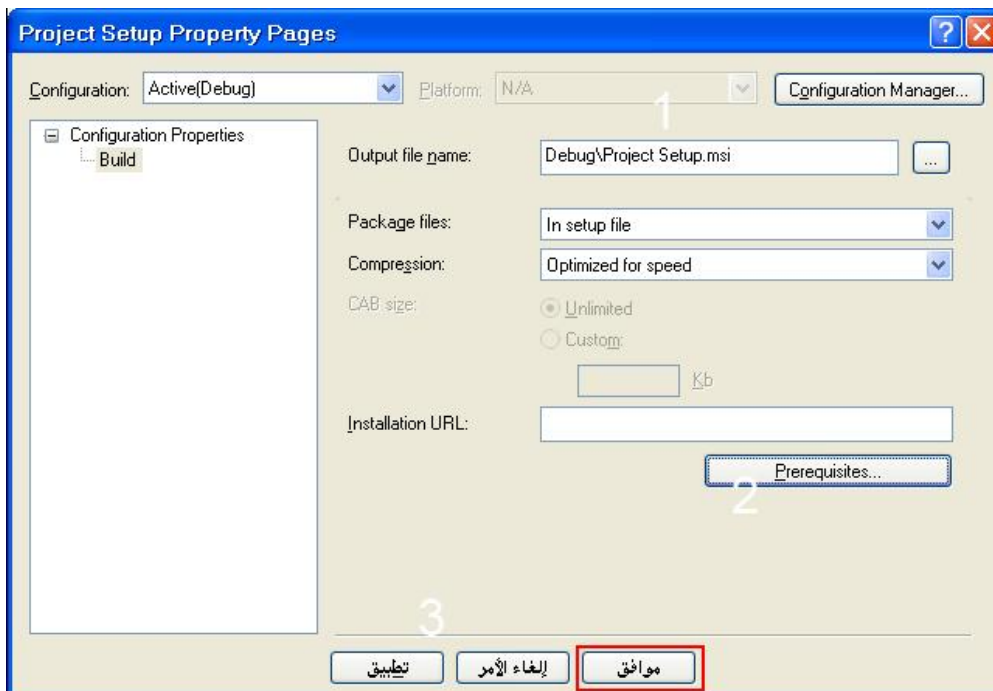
Project Setup Property Pages

Configuration: Active(Debug)
Platform: N/A
Configuration Manager...

1

Configuration Properties
Build

Output file name: Debug\Project Setup.msi
...

Package files: In setup file
Compression: Optimized for speed
CAB size:
Unlimited
Custom:
Kb
Installation URL:

Prerequisites...

2

3

تطبيق
إلغاء الأمر
موافق